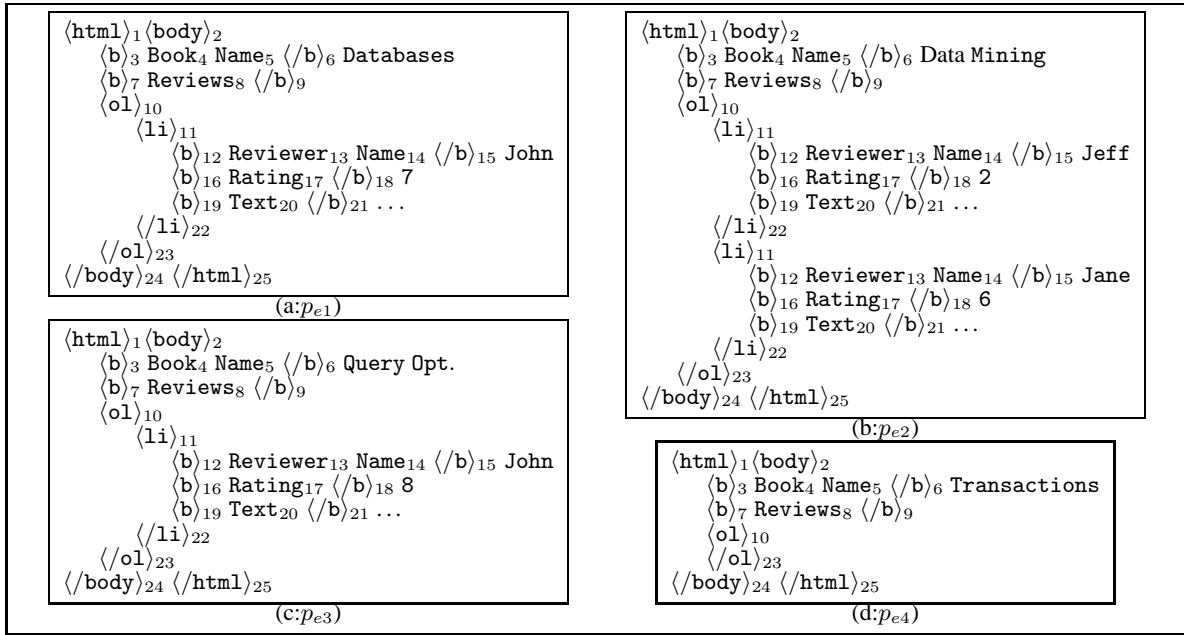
$\langle$html$\rangle_1\langle$body$\rangle_2$
$\langle$b$\rangle_3$ Book$_4$ Name$_5$ $\langle$/b$\rangle_6$ Databases
$\langle$b$\rangle_7$ Reviews$_8$ $\langle$/b$\rangle_9$
$\langle$ol$\rangle_{10}$
$\langle$li$\rangle_{11}$
$\langle$b$\rangle_{12}$ Reviewer$_{13}$ Name$_{14}$ $\langle$/b$\rangle_{15}$ John
$\langle$b$\rangle_{16}$ Rating$_{17}$ $\langle$/b$\rangle_{18}$ 7
$\langle$b$\rangle_{19}$ Text$_{20}$ $\langle$/b$\rangle_{21}$ ...
$\langle$/li$\rangle_{22}$
$\langle$/ol$\rangle_{23}$
$\langle$/body$\rangle_{24}$ $\langle$/html$\rangle_{25}$
(a:$p_{e1}$)

$\langle$html$\rangle_1\langle$body$\rangle_2$
$\langle$b$\rangle_3$ Book$_4$ Name$_5$ $\langle$/b$\rangle_6$ Query Opt.
$\langle$b$\rangle_7$ Reviews$_8$ $\langle$/b$\rangle_9$
$\langle$ol$\rangle_{10}$
$\langle$li$\rangle_{11}$
$\langle$b$\rangle_{12}$ Reviewer$_{13}$ Name$_{14}$ $\langle$/b$\rangle_{15}$ John
$\langle$b$\rangle_{16}$ Rating$_{17}$ $\langle$/b$\rangle_{18}$ 8
$\langle$b$\rangle_{19}$ Text$_{20}$ $\langle$/b$\rangle_{21}$ ...
$\langle$/li$\rangle_{22}$
$\langle$/ol$\rangle_{23}$
$\langle$/body$\rangle_{24}$ $\langle$/html$\rangle_{25}$
(c:$p_{e3}$)

$\langle$html$\rangle_1\langle$body$\rangle_2$
$\langle$b$\rangle_3$ Book$_4$ Name$_5$ $\langle$/b$\rangle_6$ Data Mining
$\langle$b$\rangle_7$ Reviews$_8$ $\langle$/b$\rangle_9$
$\langle$ol$\rangle_{10}$
$\langle$li$\rangle_{11}$
$\langle$b$\rangle_{12}$ Reviewer$_{13}$ Name$_{14}$ $\langle$/b$\rangle_{15}$ Jeff
$\langle$b$\rangle_{16}$ Rating$_{17}$ $\langle$/b$\rangle_{18}$ 2
$\langle$b$\rangle_{19}$ Text$_{20}$ $\langle$/b$\rangle_{21}$ ...
$\langle$/li$\rangle_{22}$
$\langle$li$\rangle_{11}$
$\langle$b$\rangle_{12}$ Reviewer$_{13}$ Name$_{14}$ $\langle$/b$\rangle_{15}$ Jane
$\langle$b$\rangle_{16}$ Rating$_{17}$ $\langle$/b$\rangle_{18}$ 6
$\langle$b$\rangle_{19}$ Text$_{20}$ $\langle$/b$\rangle_{21}$ ...
$\langle$/li$\rangle_{22}$
$\langle$/ol$\rangle_{23}$
$\langle$/body$\rangle_{24}$ $\langle$/html$\rangle_{25}$
(b:$p_{e2}$)

$\langle$html$\rangle_1\langle$body$\rangle_2$
$\langle$b$\rangle_3$ Book$_4$ Name$_5$ $\langle$/b$\rangle_6$ Transactions
$\langle$b$\rangle_7$ Reviews$_8$ $\langle$/b$\rangle_9$
$\langle$ol$\rangle_{10}$
$\langle$/ol$\rangle_{23}$
$\langle$/body$\rangle_{24}$ $\langle$/html$\rangle_{25}$
(d:$p_{e4}$)